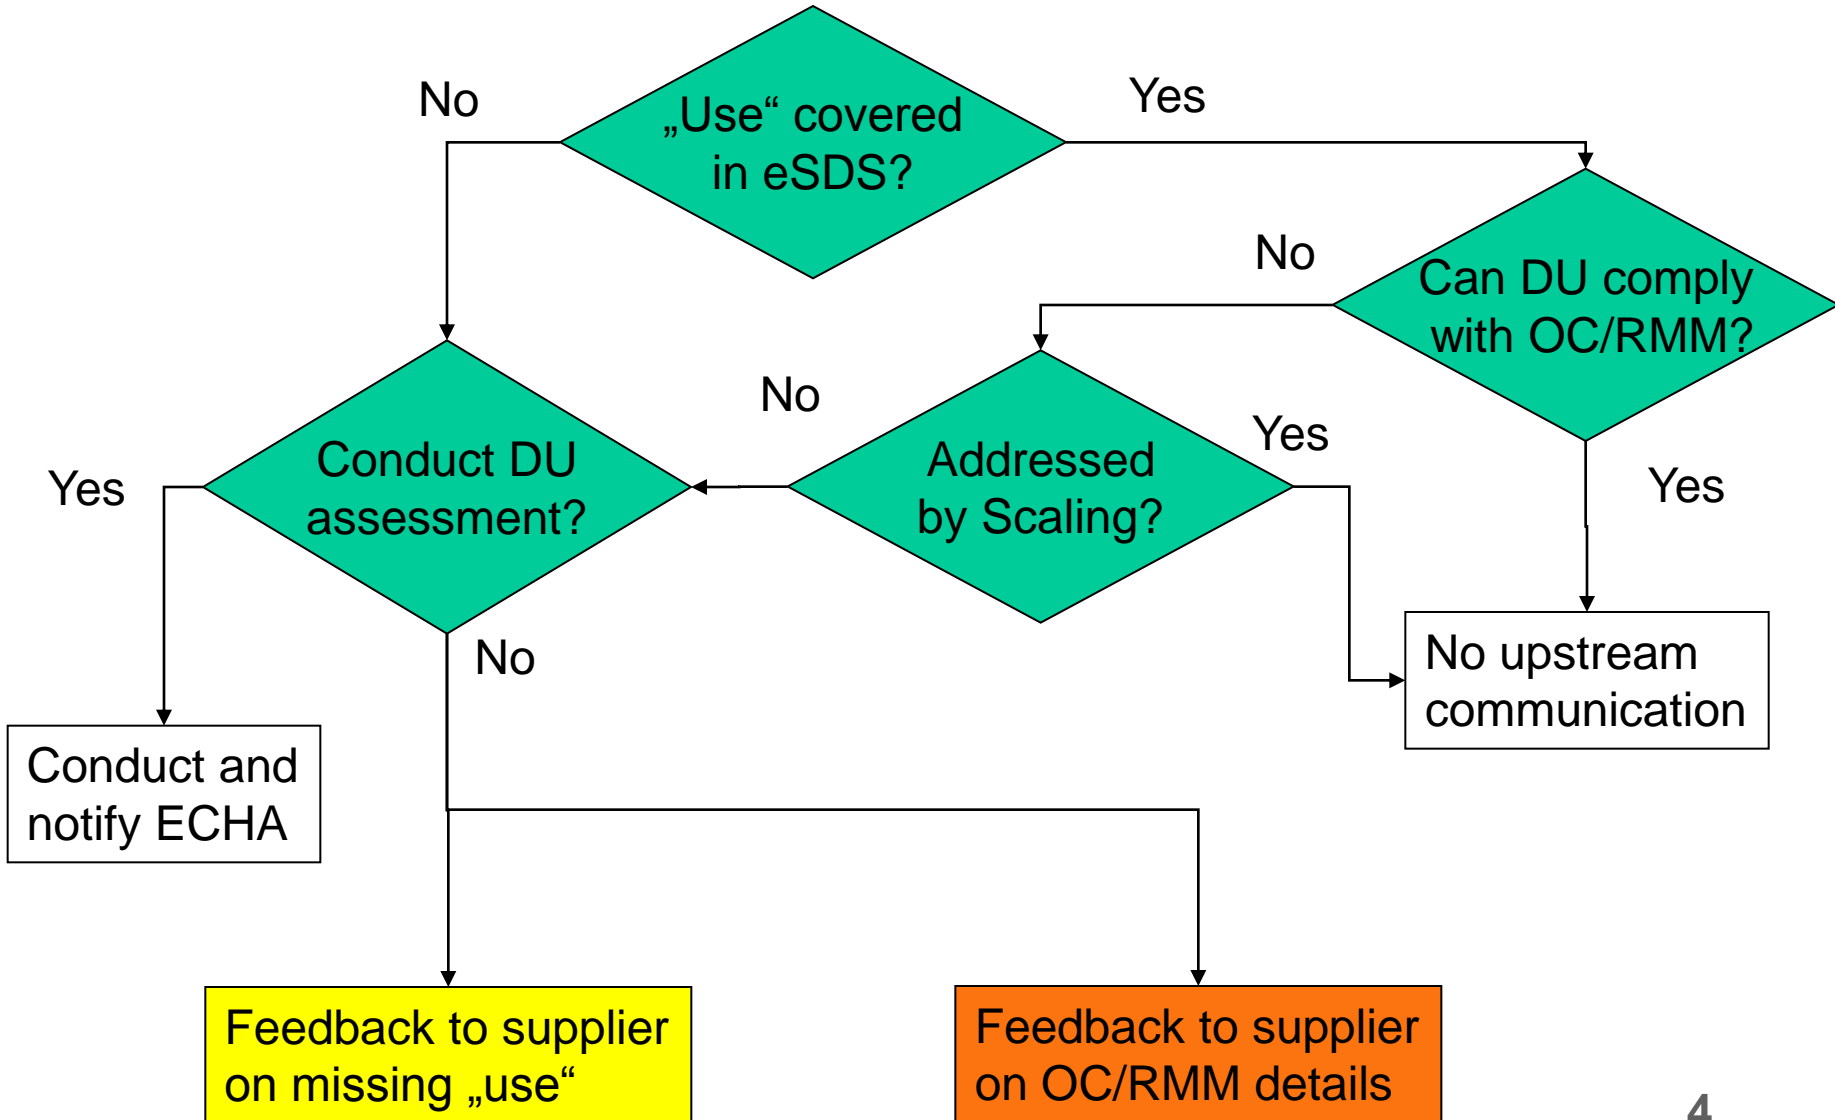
No

„Use“ covered in eSDS?

Yes

No

Can DU comply with OC/RMM?

No

Addressed by Scaling?

Yes

Yes

Conduct DU assessment?

Yes

No

No upstream communication

Conduct and notify ECHA

Feedback to supplier on missing „use“

Feedback to supplier on OC/RMM details

4